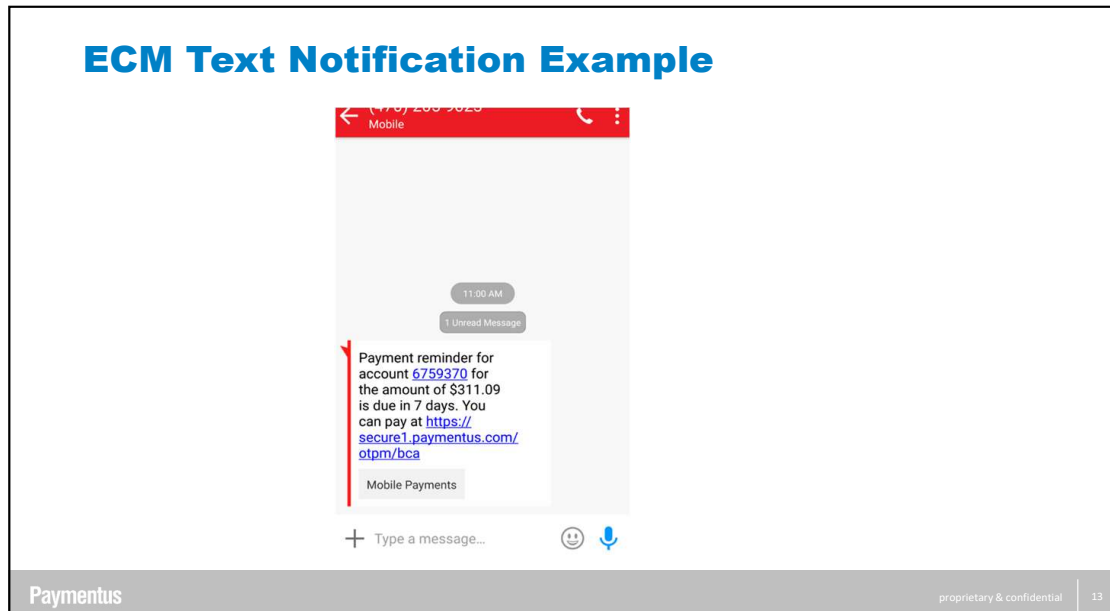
ECM Text Notification Example

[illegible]
Mobile

11:00 AM

1 Unread Message

Payment reminder for account 6759370 for the amount of $311.09 is due in 7 days. You can pay at https://secure1.paymentus.com/otpm/bca

Mobile Payments

Type a message...

Paymentus

proprietary & confidential 13